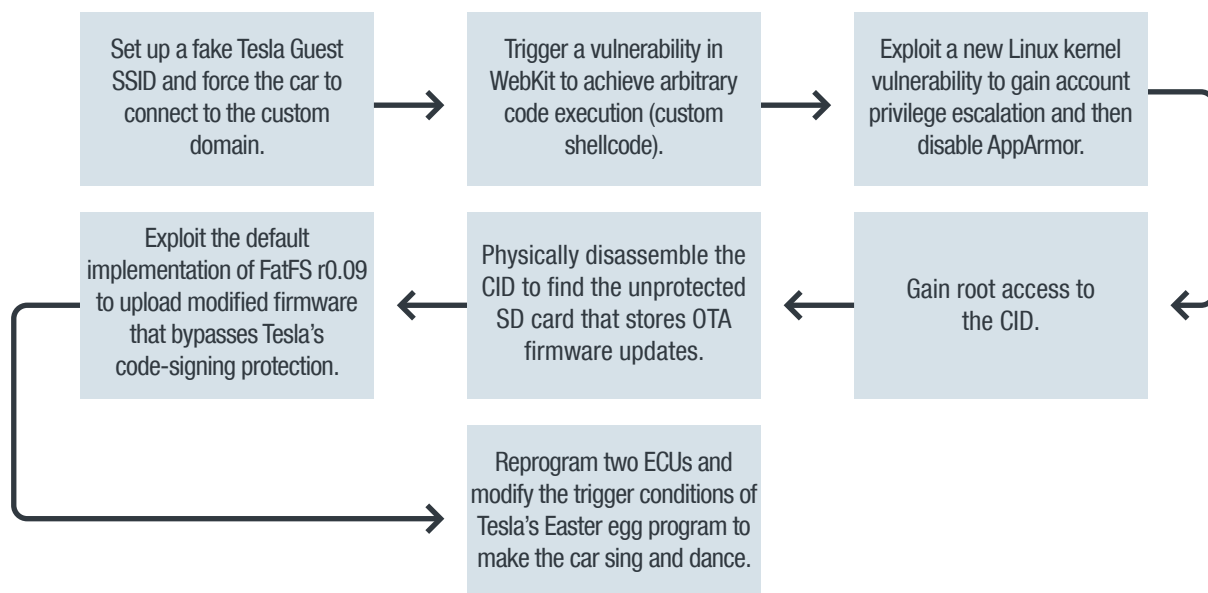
Set up a fake Tesla Guest SSID and force the car to connect to the custom domain.

Trigger a vulnerability in WebKit to achieve arbitrary code execution (custom shellcode).

Exploit a new Linux kernel vulnerability to gain account privilege escalation and then disable AppArmor.

Gain root access to the CID.

Physically disassemble the CID to find the unprotected SD card that stores OTA firmware updates.

Exploit the default implementation of FatFS r0.09 to upload modified firmware that bypasses Tesla's code-signing protection.

Reprogram two ECUs and modify the trigger conditions of Tesla's Easter egg program to make the car sing and dance.